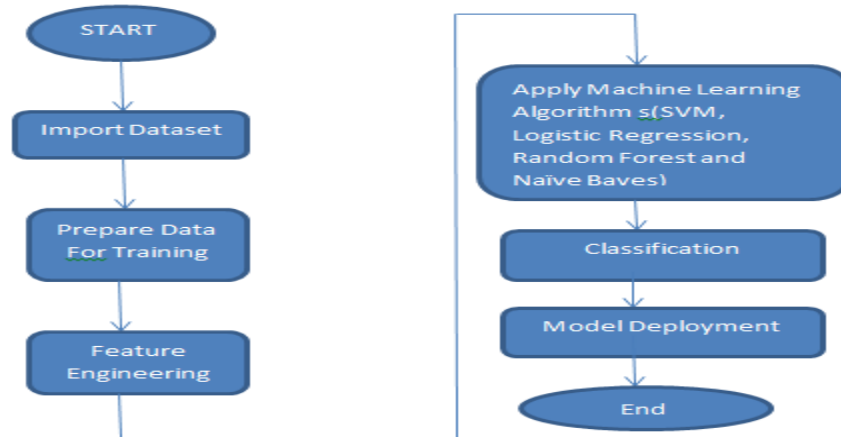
START

Import Dataset

Prepare Data For Training

Feature Engineering

Apply Machine Learning Algorithm s(SVM, Logistic Regression, Random Forest and Naïve Baves)

Classification

Model Deployment

End